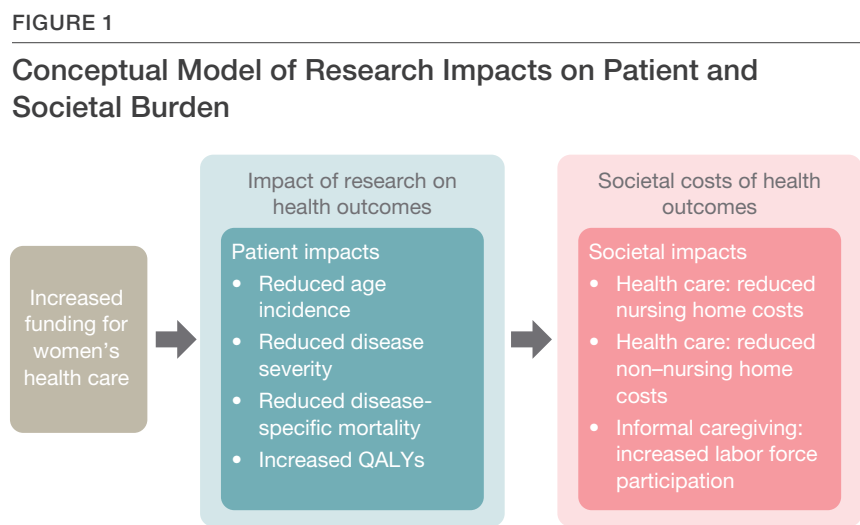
FIGURE 1

Conceptual Model of Research Impacts on Patient and Societal Burden

Increased funding for women's health care

Impact of research on health outcomes

Patient impacts
- Reduced age incidence
- Reduced disease severity
- Reduced disease-specific mortality
- Increased QALYs

Societal costs of health outcomes

Societal impacts
- Health care: reduced nursing home costs
- Health care: reduced non–nursing home costs
- Informal caregiving: increased labor force participation